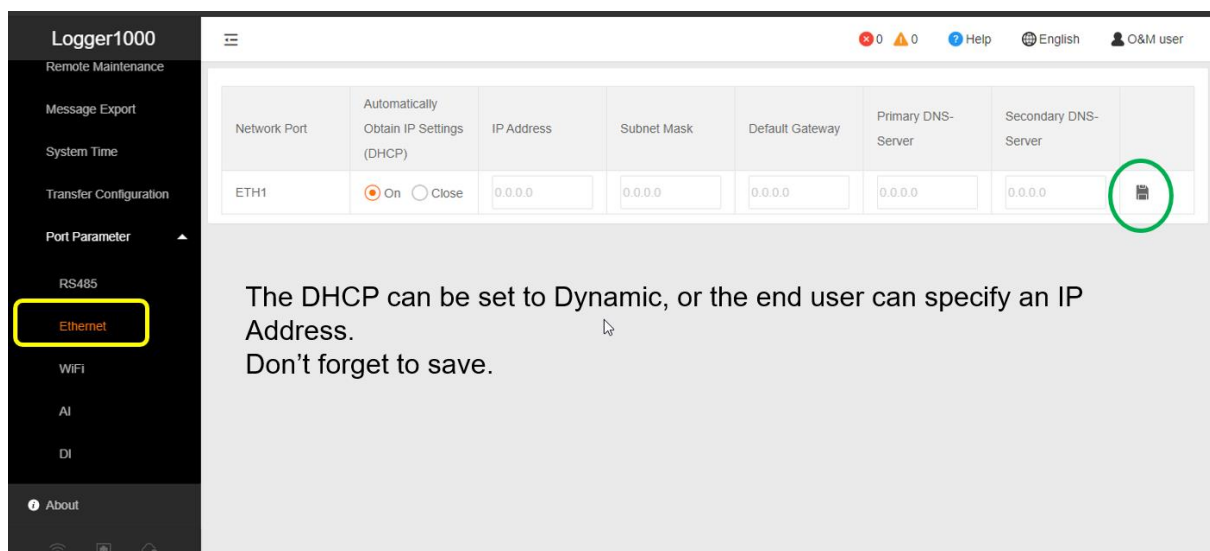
Logger1000

Remote Maintenance

Message Export

System Time

Transfer Configuration

Port Parameter

RS485

Ethernet

WiFi

AI

DI

About

0 0 Help English O&M user

| Network Port | Automatically Obtain IP Settings (DHCP) | IP Address | Subnet Mask | Default Gateway | Primary DNS-Server | Secondary DNS-Server | |
|---|---|---|---|---|---|---|---|
| ETH1 | On Close | 0.0.0.0 | 0.0.0.0 | 0.0.0.0 | 0.0.0.0 | 0.0.0.0 | |

The DHCP can be set to Dynamic, or the end user can specify an IP Address.
Don’t forget to save.